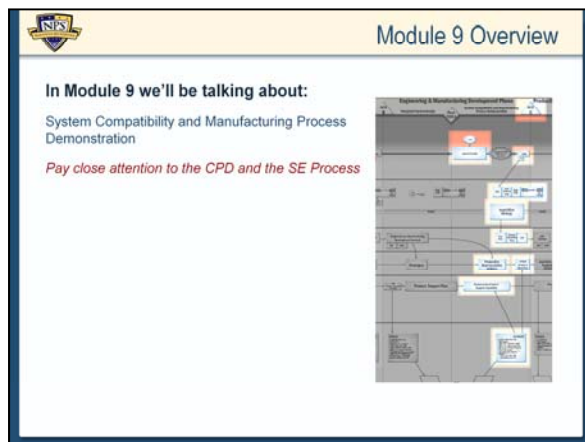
NPS

Module 9 Overview

In Module 9 we'll be talking about:

System Compatibility and Manufacturing Process Demonstration

Pay close attention to the CPD and the SE Process

Engineering & Manufacturing Development Phase

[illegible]